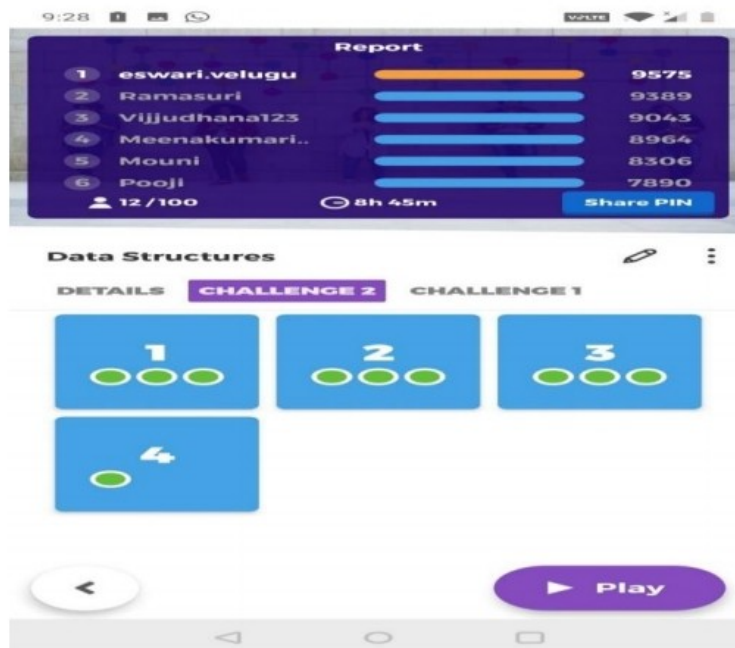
9:28

VoLTE

Report

| | | |
|---|---|---|
| 1 | eswari.velugu | 9575 |
| 2 | Ramasuri | 9389 |
| 3 | Vijjudhana123 | 9043 |
| 4 | Meenakumari.. | 8964 |
| 5 | Mouni | 8306 |
| 6 | Pooji | 7890 |

12/100 8h 45m Share PIN

Data Structures

DETAILS CHALLENGE 2 CHALLENGE 1

1

2

3

4

<

Play